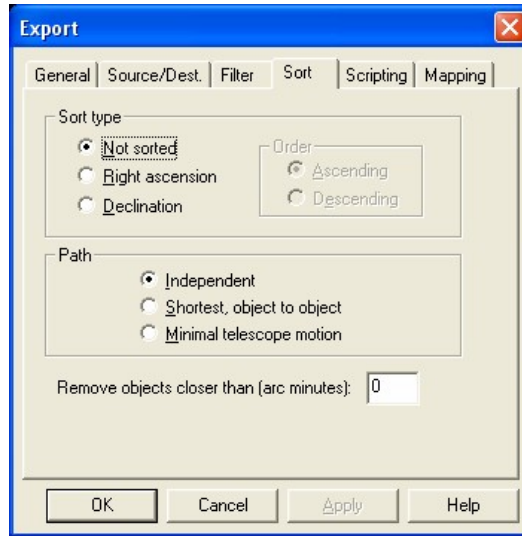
Export

General | Source/Dest. | Filter | Sort | Scripting | Mapping

Sort type
Not sorted
Right ascension
Declination

Order
Ascending
Descending

Path
Independent
Shortest, object to object
Minimal telescope motion

Remove objects closer than (arc minutes): 0

OK
Cancel
Apply
Help